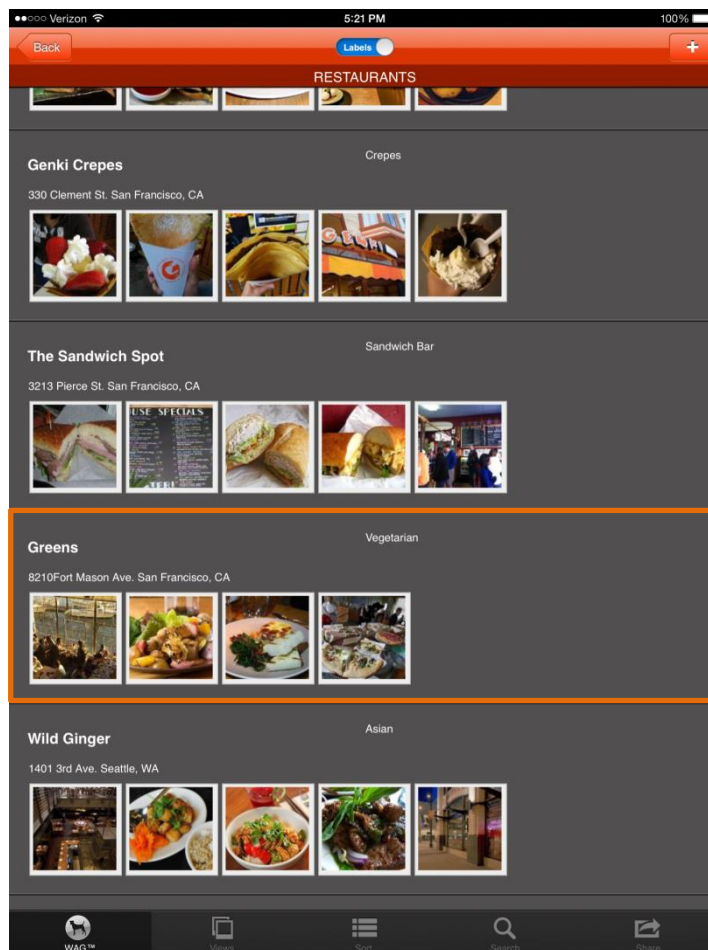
●●○○○ Verizon 5:21 PM 100%

Back Labels +

RESTAURANTS

Genki Crepes
Crepes
330 Clement St. San Francisco, CA

The Sandwich Spot
Sandwich Bar
3213 Pierce St. San Francisco, CA

Greens
Vegetarian
8210Fort Mason Ave. San Francisco, CA

Wild Ginger
Asian
1401 3rd Ave. Seattle, WA

WAG™ Views Sort Search Share